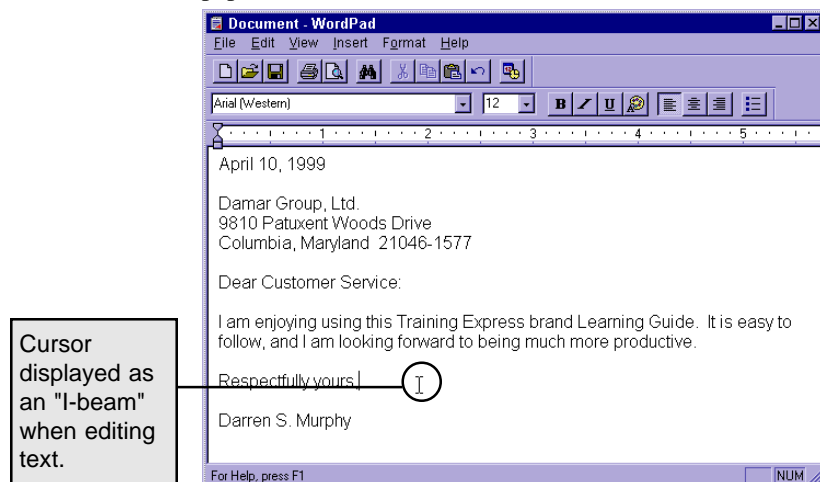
Document - WordPad
File Edit View Insert Format Help

Arial (Western) 12

1 2 3 4 5

April 10, 1999

Damar Group, Ltd.
9810 Patuxent Woods Drive
Columbia, Maryland 21046-1577

Dear Customer Service:

I am enjoying using this Training Express brand Learning Guide. It is easy to follow, and I am looking forward to being much more productive.

Respectfully yours,

Darren S. Murphy

Cursor displayed as an "I-beam" when editing text.

For Help, press F1

NUM